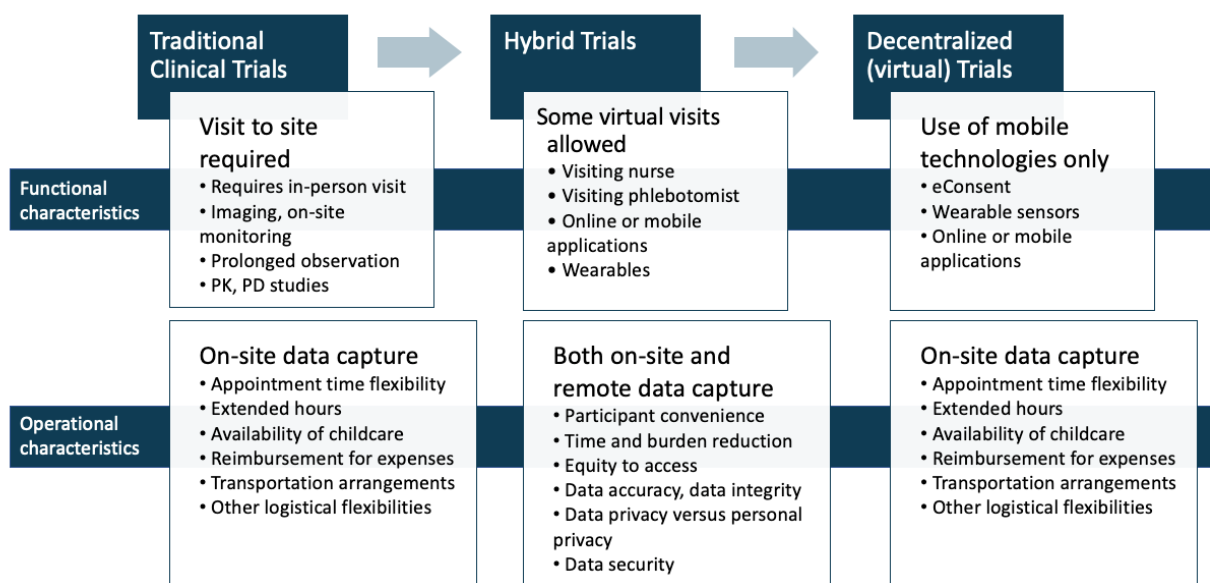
Traditional Clinical Trials

Hybrid Trials

Decentralized (virtual) Trials

Functional characteristics

Visit to site required
• Requires in-person visit
• Imaging, on-site monitoring
• Prolonged observation
• PK, PD studies

Some virtual visits allowed
• Visiting nurse
• Visiting phlebotomist
• Online or mobile applications
• Wearables

Use of mobile technologies only
• eConsent
• Wearable sensors
• Online or mobile applications

Operational characteristics

On-site data capture
• Appointment time flexibility
• Extended hours
• Availability of childcare
• Reimbursement for expenses
• Transportation arrangements
• Other logistical flexibilities

Both on-site and remote data capture
• Participant convenience
• Time and burden reduction
• Equity to access
• Data accuracy, data integrity
• Data privacy versus personal privacy
• Data security

On-site data capture
• Appointment time flexibility
• Extended hours
• Availability of childcare
• Reimbursement for expenses
• Transportation arrangements
• Other logistical flexibilities